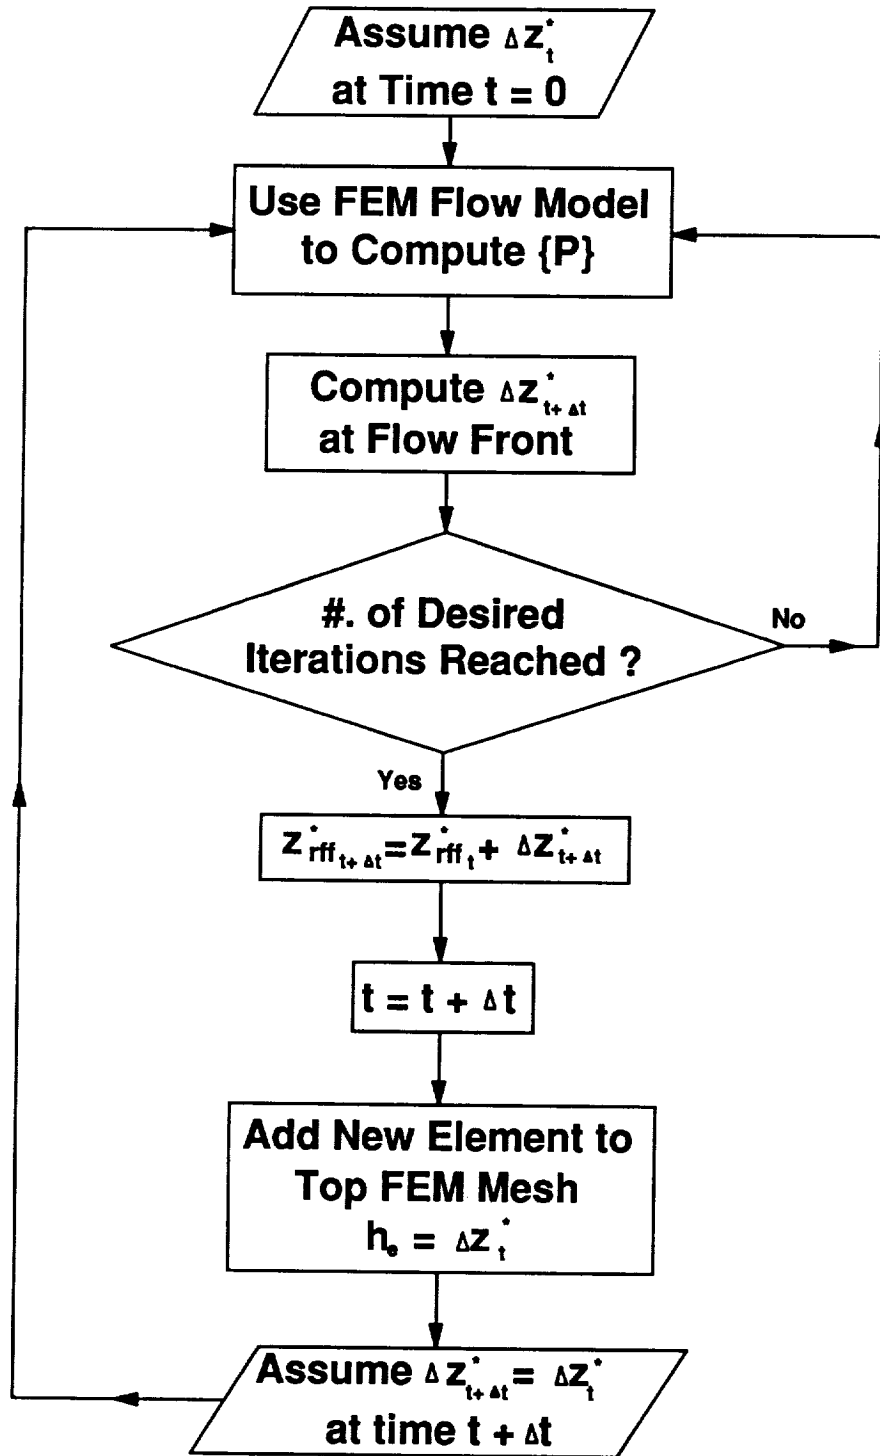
Assume $\Delta z_t^*$ at Time t = 0

Use FEM Flow Model to Compute {P}

Compute $\Delta z_{t+\Delta t}^*$ at Flow Front

#. of Desired Iterations Reached ?

No

Yes

$z_{rff_{t+\Delta t}}^* = z_{rff_t}^* + \Delta z_{t+\Delta t}^*$

$t = t + \Delta t$

Add New Element to Top FEM Mesh $h_e = \Delta z_t^*$

Assume $\Delta z_{t+\Delta t}^* = \Delta z_t^*$ at time $t + \Delta t$